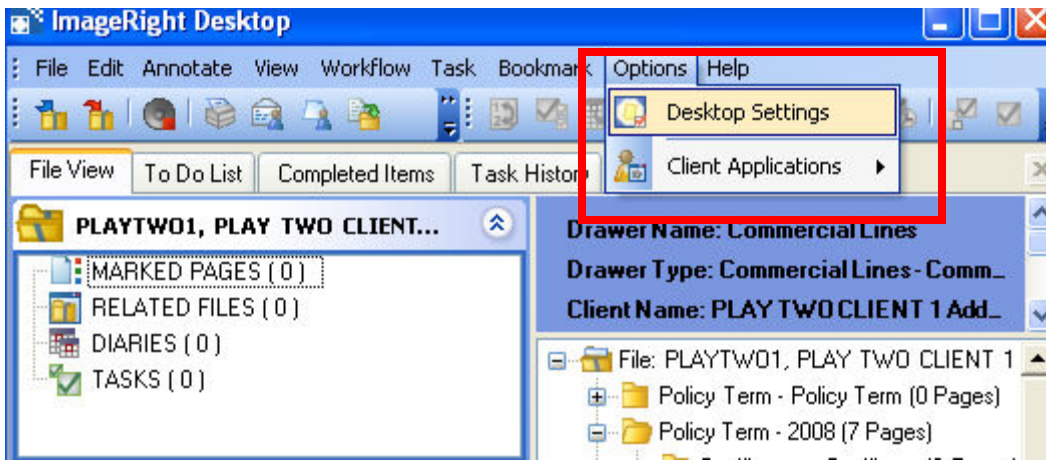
ImageRight Desktop

File Edit Annotate View Workflow Task Bookmark Options Help

Desktop Settings

Client Applications

File View | To Do List | Completed Items | Task Histor

PLAYTWO1, PLAY TWO CLIENT...

MARKED PAGES ( 0 )
RELATED FILES ( 0 )
DIARIES ( 0 )
TASKS ( 0 )

Drawer Name: Commercial Lines
Drawer Type: Commercial Lines - Comm...
Client Name: PLAY TWO CLIENT 1 Add...

File: PLAYTWO1, PLAY TWO CLIENT 1
Policy Term - Policy Term (0 Pages)
Policy Term - 2008 (7 Pages)